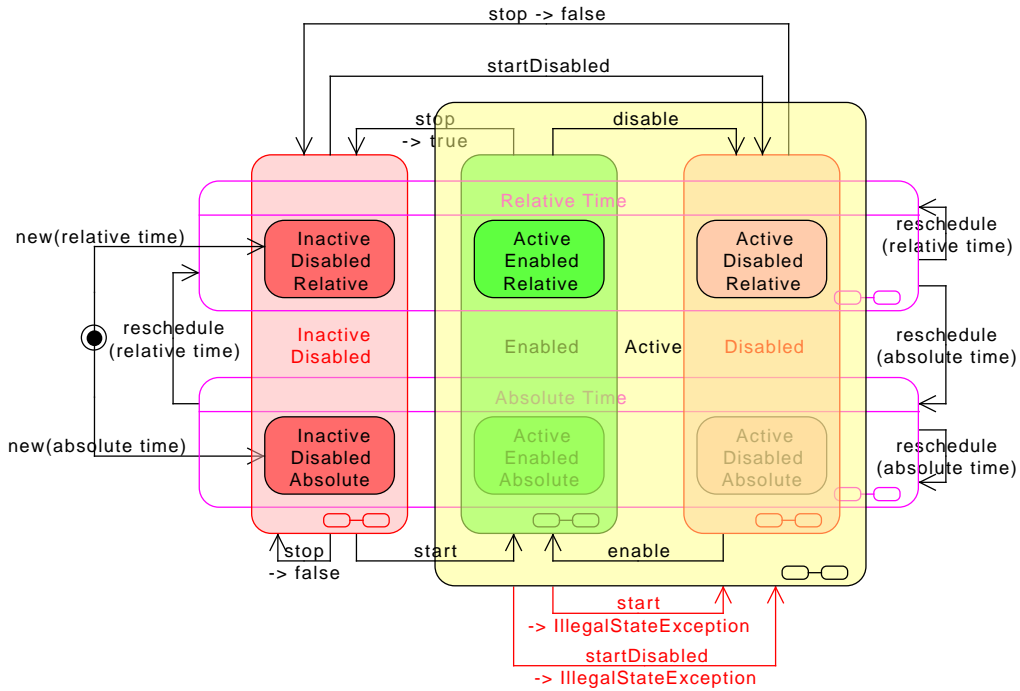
stop -> false

startDisabled

stop -> true

disable

Relative Time

new(relative time)

Inactive Disabled Relative

Active Enabled Relative

Active Disabled Relative

reschedule (relative time)

reschedule (relative time)

Inactive Disabled

Enabled

Active

Disabled

reschedule (absolute time)

Absolute Time

new(absolute time)

Inactive Disabled Absolute

Active Enabled Absolute

Active Disabled Absolute

reschedule (absolute time)

stop -> false

start

enable

start -> IllegalStateException

startDisabled -> IllegalStateException